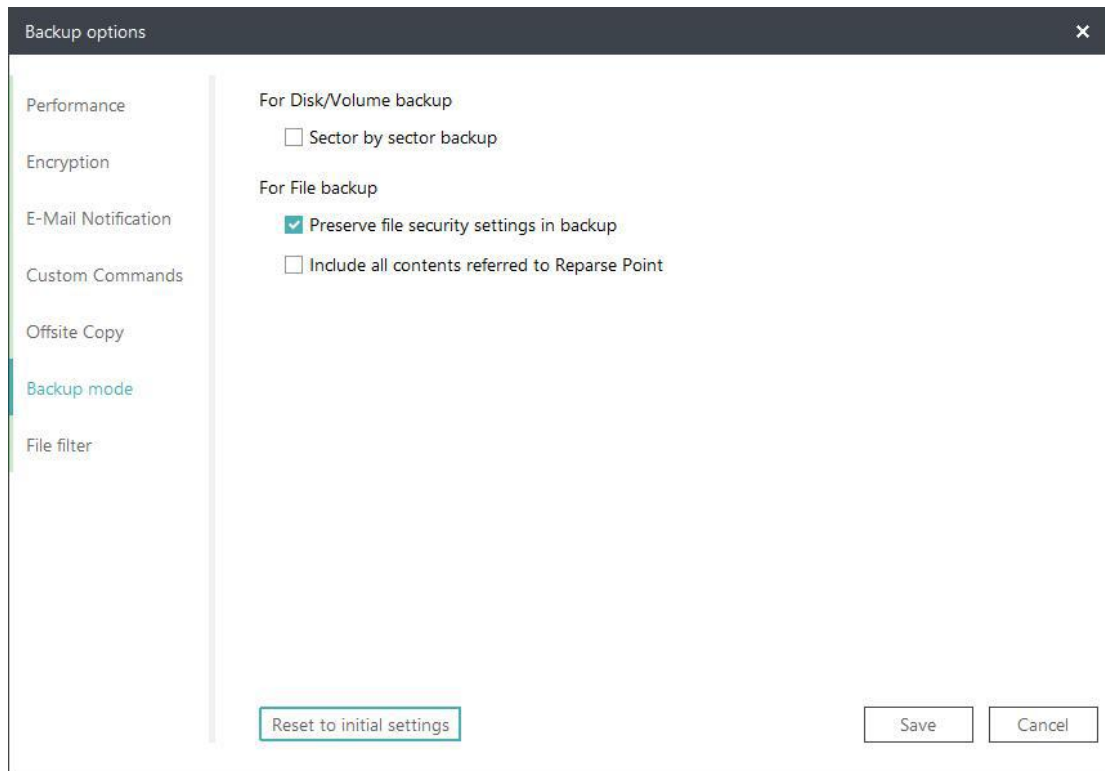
Backup options
×

Performance
Encryption
E-Mail Notification
Custom Commands
Offsite Copy
Backup mode
File filter

For Disk/Volume backup
Sector by sector backup

For File backup
Preserve file security settings in backup
Include all contents referred to Reparse Point

Reset to initial settings
Save
Cancel